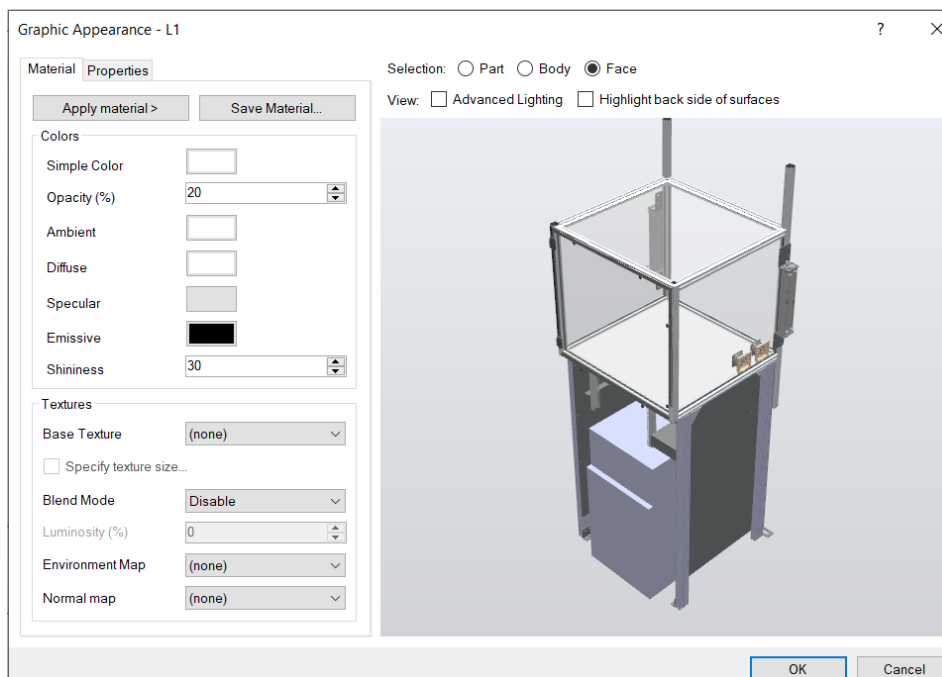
Graphic Appearance - L1

?

Material Properties

Apply material >

Save Material...

Colors

Simple Color

Opacity (%) 20

Ambient

Diffuse

Specular

Emissive

Shininess 30

Textures

Base Texture (none)

Specify texture size...

Blend Mode Disable

Luminosity (%) 0

Environment Map (none)

Normal map (none)

Selection: Part Body Face

View: Advanced Lighting Highlight back side of surfaces

OK

Cancel